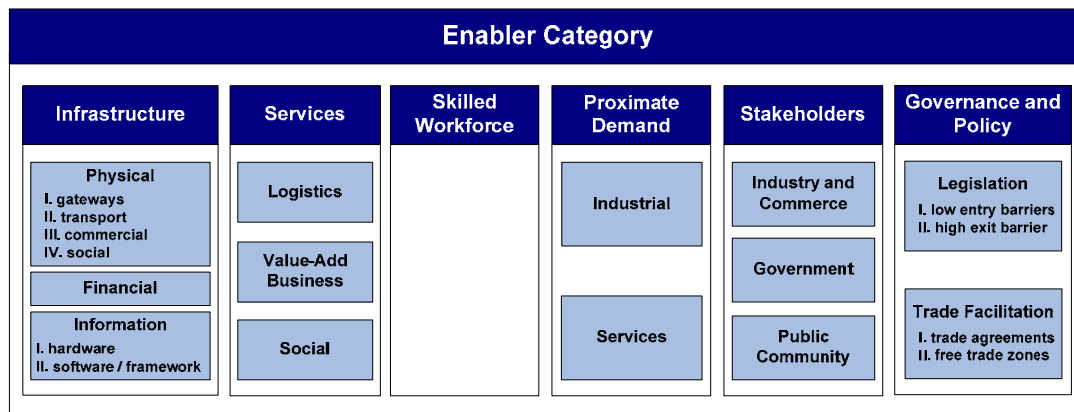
Enabler Category

Infrastructure

Physical
I. gateways
II. transport
III. commercial
IV. social

Financial

Information
I. hardware
II. software / framework

Services

Logistics

Value-Add Business

Social

Skilled Workforce

Proximate Demand

Industrial

Services

Stakeholders

Industry and Commerce

Government

Public Community

Governance and Policy

Legislation
I. low entry barriers
II. high exit barrier

Trade Facilitation
I. trade agreements
II. free trade zones